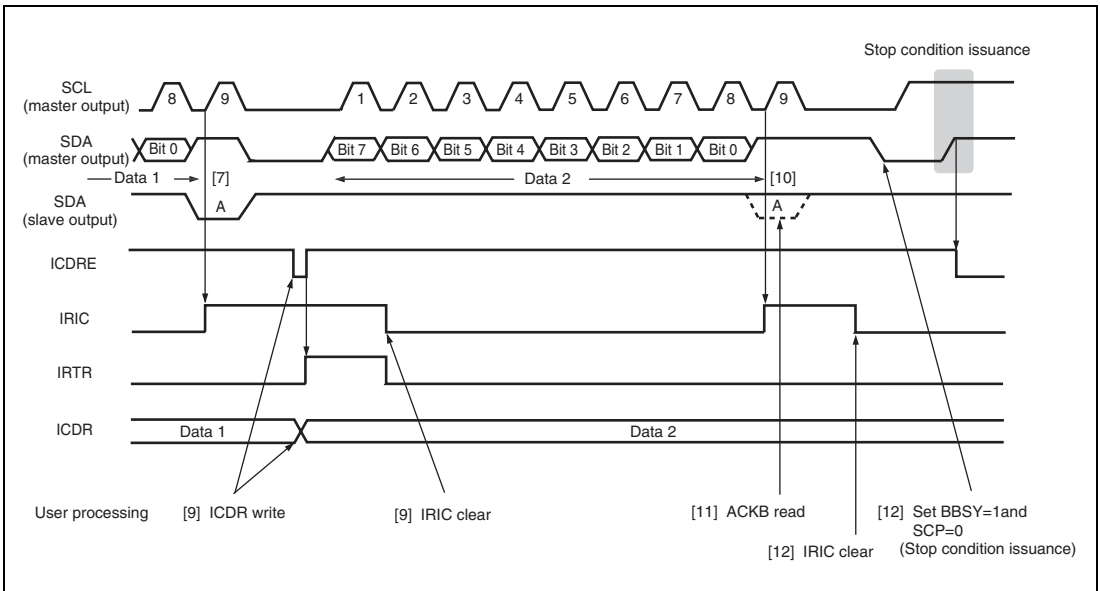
Stop condition issuance

SCL
(master output)

8
9
1
2
3
4
5
6
7
8
9

SDA
(master output)

Bit 0
Bit 7
Bit 6
Bit 5
Bit 4
Bit 3
Bit 2
Bit 1
Bit 0

Data 1
[7]
Data 2
[10]

SDA
(slave output)

A
A

ICDRE

IRIC

IRTR

ICDR

Data 1
Data 2

User processing
[9] ICDR write
[9] IRIC clear
[11] ACKB read
[12] IRIC clear
[12] Set BBSY=1and SCP=0 (Stop condition issuance)